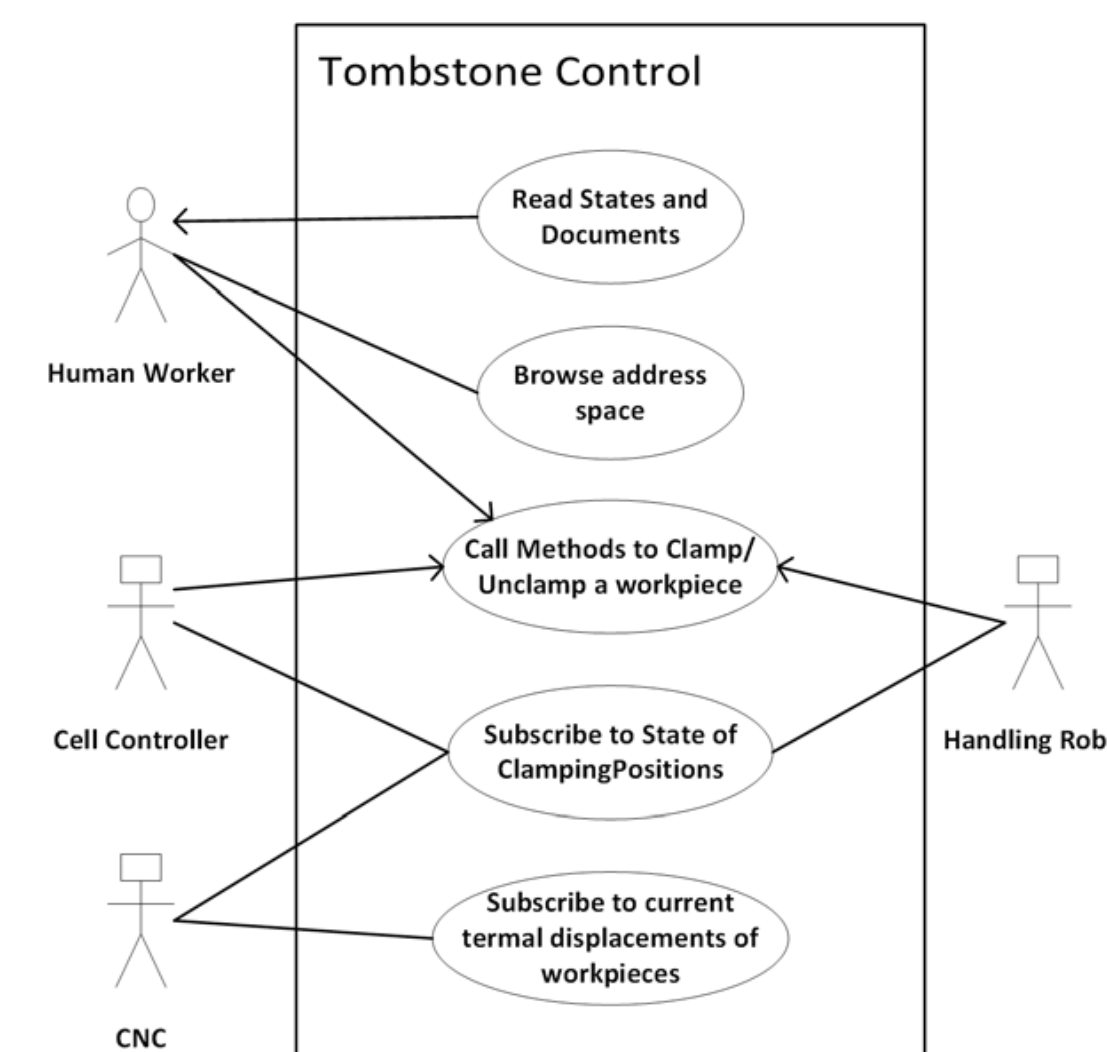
Tombstone Control

Read States and Documents

Human Worker

Browse address space

Call Methods to Clamp/ Unclamp a workpiece

Cell Controller

Subscribe to State of ClampingPositions

Handling Rob

Subscribe to current termal displacements of workpieces

CNC